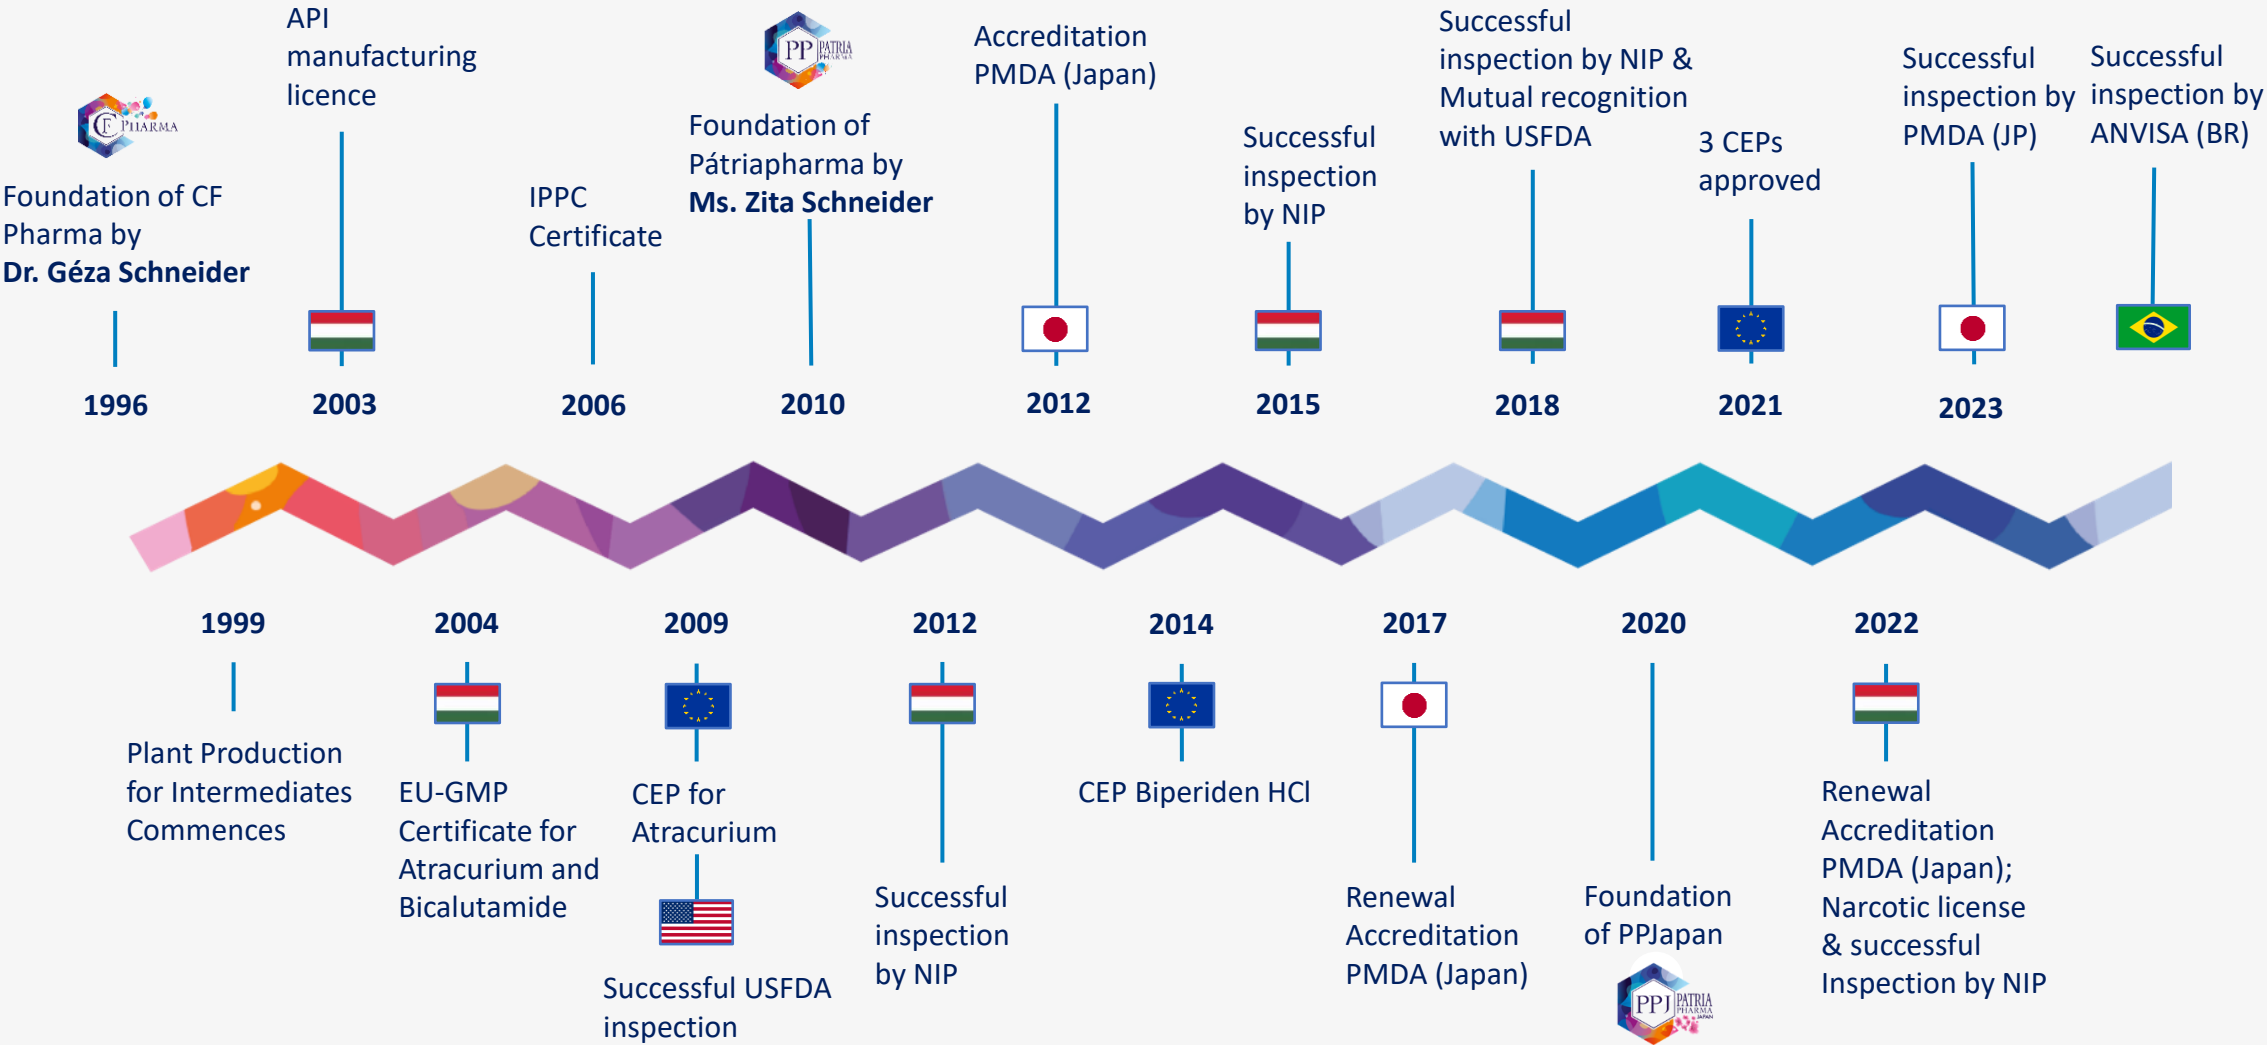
CF PHARMA

Foundation of CF Pharma by **Dr. Géza Schneider**

1996

API manufacturing licence

2003

IPPC Certificate

2006

PP PATRIA PHARMA

Foundation of Pátriapharma by **Ms. Zita Schneider**

2010

Accreditation PMDA (Japan)

2012

Successful inspection by NIP

2015

Successful inspection by NIP & Mutual recognition with USFDA

2018

3 CEPs approved

2021

Successful inspection by PMDA (JP)

2023

Successful inspection by ANVISA (BR)

1999

Plant Production for Intermediates Commences

2004

EU-GMP Certificate for Atracurium and Bicalutamide

2009

CEP for Atracurium

Successful USFDA inspection

2012

Successful inspection by NIP

2014

CEP Biperiden HCl

2017

Renewal Accreditation PMDA (Japan)

2020

Foundation of PPJapan

PPJ PATRIA PHARMA JAPAN

2022

Renewal Accreditation PMDA (Japan); Narcotic license & successful Inspection by NIP